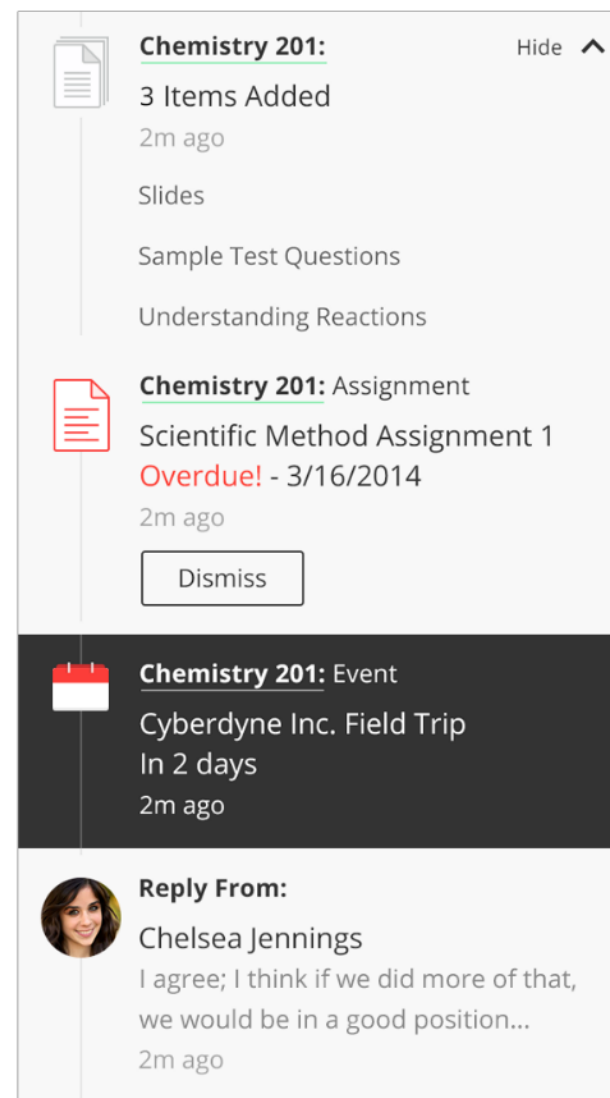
Chemistry 201:
Hide

3 Items Added
2m ago

Slides

Sample Test Questions

Understanding Reactions

Chemistry 201: Assignment
Scientific Method Assignment 1
Overdue! - 3/16/2014
2m ago

Dismiss

Chemistry 201: Event
Cyberdyne Inc. Field Trip
In 2 days
2m ago

Reply From:
Chelsea Jennings
I agree; I think if we did more of that, we would be in a good position...
2m ago